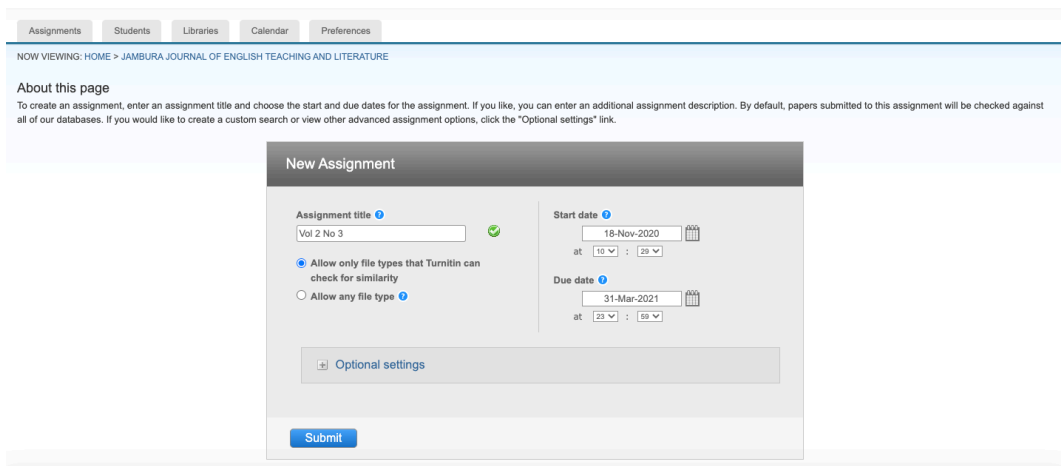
Assignments Students Libraries Calendar Preferences

NOW VIEWING: HOME > JAMBURA JOURNAL OF ENGLISH TEACHING AND LITERATURE

About this page

To create an assignment, enter an assignment title and choose the start and due dates for the assignment. If you like, you can enter an additional assignment description. By default, papers submitted to this assignment will be checked against all of our databases. If you would like to create a custom search or view other advanced assignment options, click the "Optional settings" link.

New Assignment

Assignment title

Vol 2 No 3

Allow only file types that Turnitin can check for similarity

Allow any file type

Start date

18-Nov-2020

at 10 : 29

Due date

31-Mar-2021

at 23 : 59

Optional settings

Submit